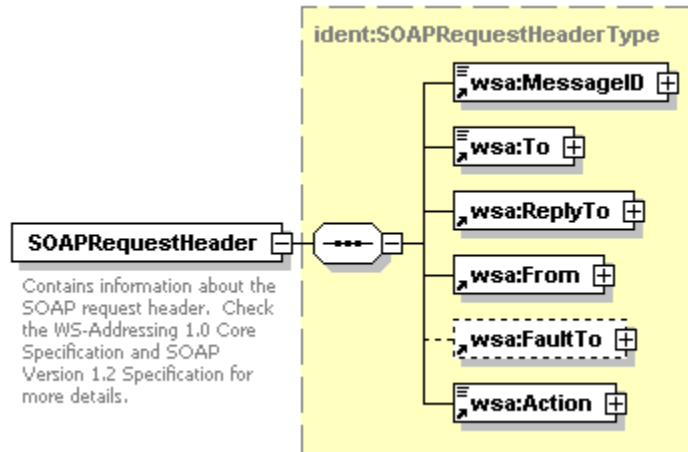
ident:SOAPRequestHeaderType

SOAPRequestHeader

Contains information about the SOAP request header. Check the WS-Addressing 1.0 Core Specification and SOAP Version 1.2 Specification for more details.

wsa:MessageID

wsa:To

wsa:ReplyTo

wsa:From

wsa:FaultTo

wsa:Action